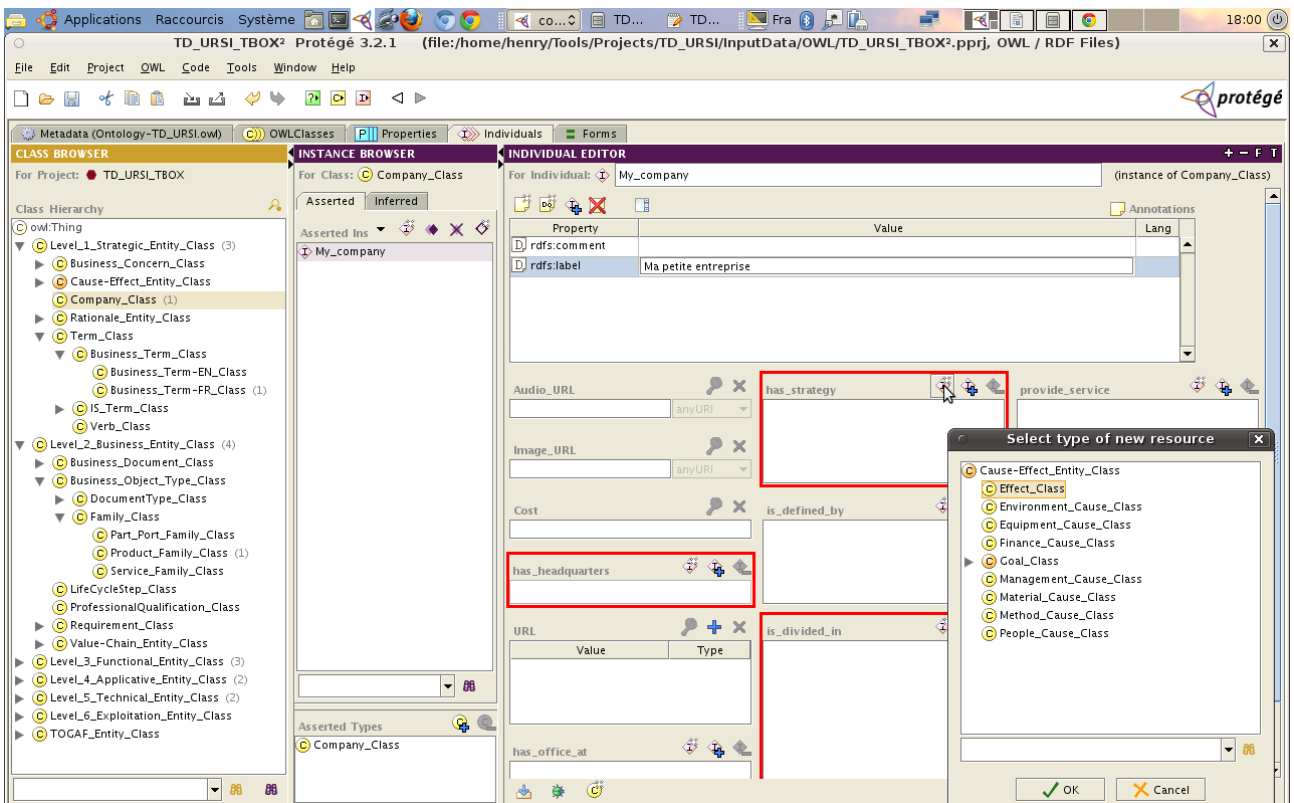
Applications Raccourcis Système
co... TD... TD... Fra
18:00

TD_URSI_TBOX² Protégé 3.2.1 (file:/home/henry/Tools/Projects/TD_URSI/InputData/OWL/TD_URSI_TBOX².pprj, OWL / RDF Files)

File Edit Project OWL Code Tools Window Help

protégé

Metadata (Ontology-TD_URSI.owl) OWLClasses Properties Individuals Forms

CLASS BROWSER
For Project: TD_URSI_TBOX
Class Hierarchy
owl:Thing
Level_1_Strategic_Entity_Class (3)
Business_Concern_Class
Cause-Effect_Entity_Class
Company_Class (1)
Rationale_Entity_Class
Term_Class
Business_Term_Class
Business_Term-EN_Class
Business_Term-FR_Class (1)
IS_Term_Class
Verb_Class
Level_2_Business_Entity_Class (4)
Business_Document_Class
Business_Object_Type_Class
DocumentType_Class
Family_Class
Part_Port_Family_Class
Product_Family_Class (1)
Service_Family_Class
LifeCycleStep_Class
ProfessionalQualification_Class
Requirement_Class
Value-Chain_Entity_Class
Level_3_Functional_Entity_Class (3)
Level_4_Applicative_Entity_Class (2)
Level_5_Technical_Entity_Class (2)
Level_6_Exploitation_Entity_Class
TOGAF_Entity_Class

INSTANCE BROWSER
For Class: Company_Class
Asserted Inferred
Asserted Ins
My_company
Asserted Types
Company_Class

INDIVIDUAL EDITOR
For Individual: My_company (instance of Company_Class)
Annotations

| Property | Value | Lang |
|---|---|---|
| rdfs:comment | | |
| rdfs:label | Ma petite entreprise | |

Audio_URL anyURI
has_strategy
provide_service
Image_URL anyURI
Cost
is_defined_by
has_headquarters
URL
is_divided_in

| Value | Type |
|---|---|

has_office_at

Select type of new resource
Cause-Effect_Entity_Class
Effect_Class
Environment_Cause_Class
Equipment_Cause_Class
Finance_Cause_Class
Goal_Class
Management_Cause_Class
Material_Cause_Class
Method_Cause_Class
People_Cause_Class
OK Cancel